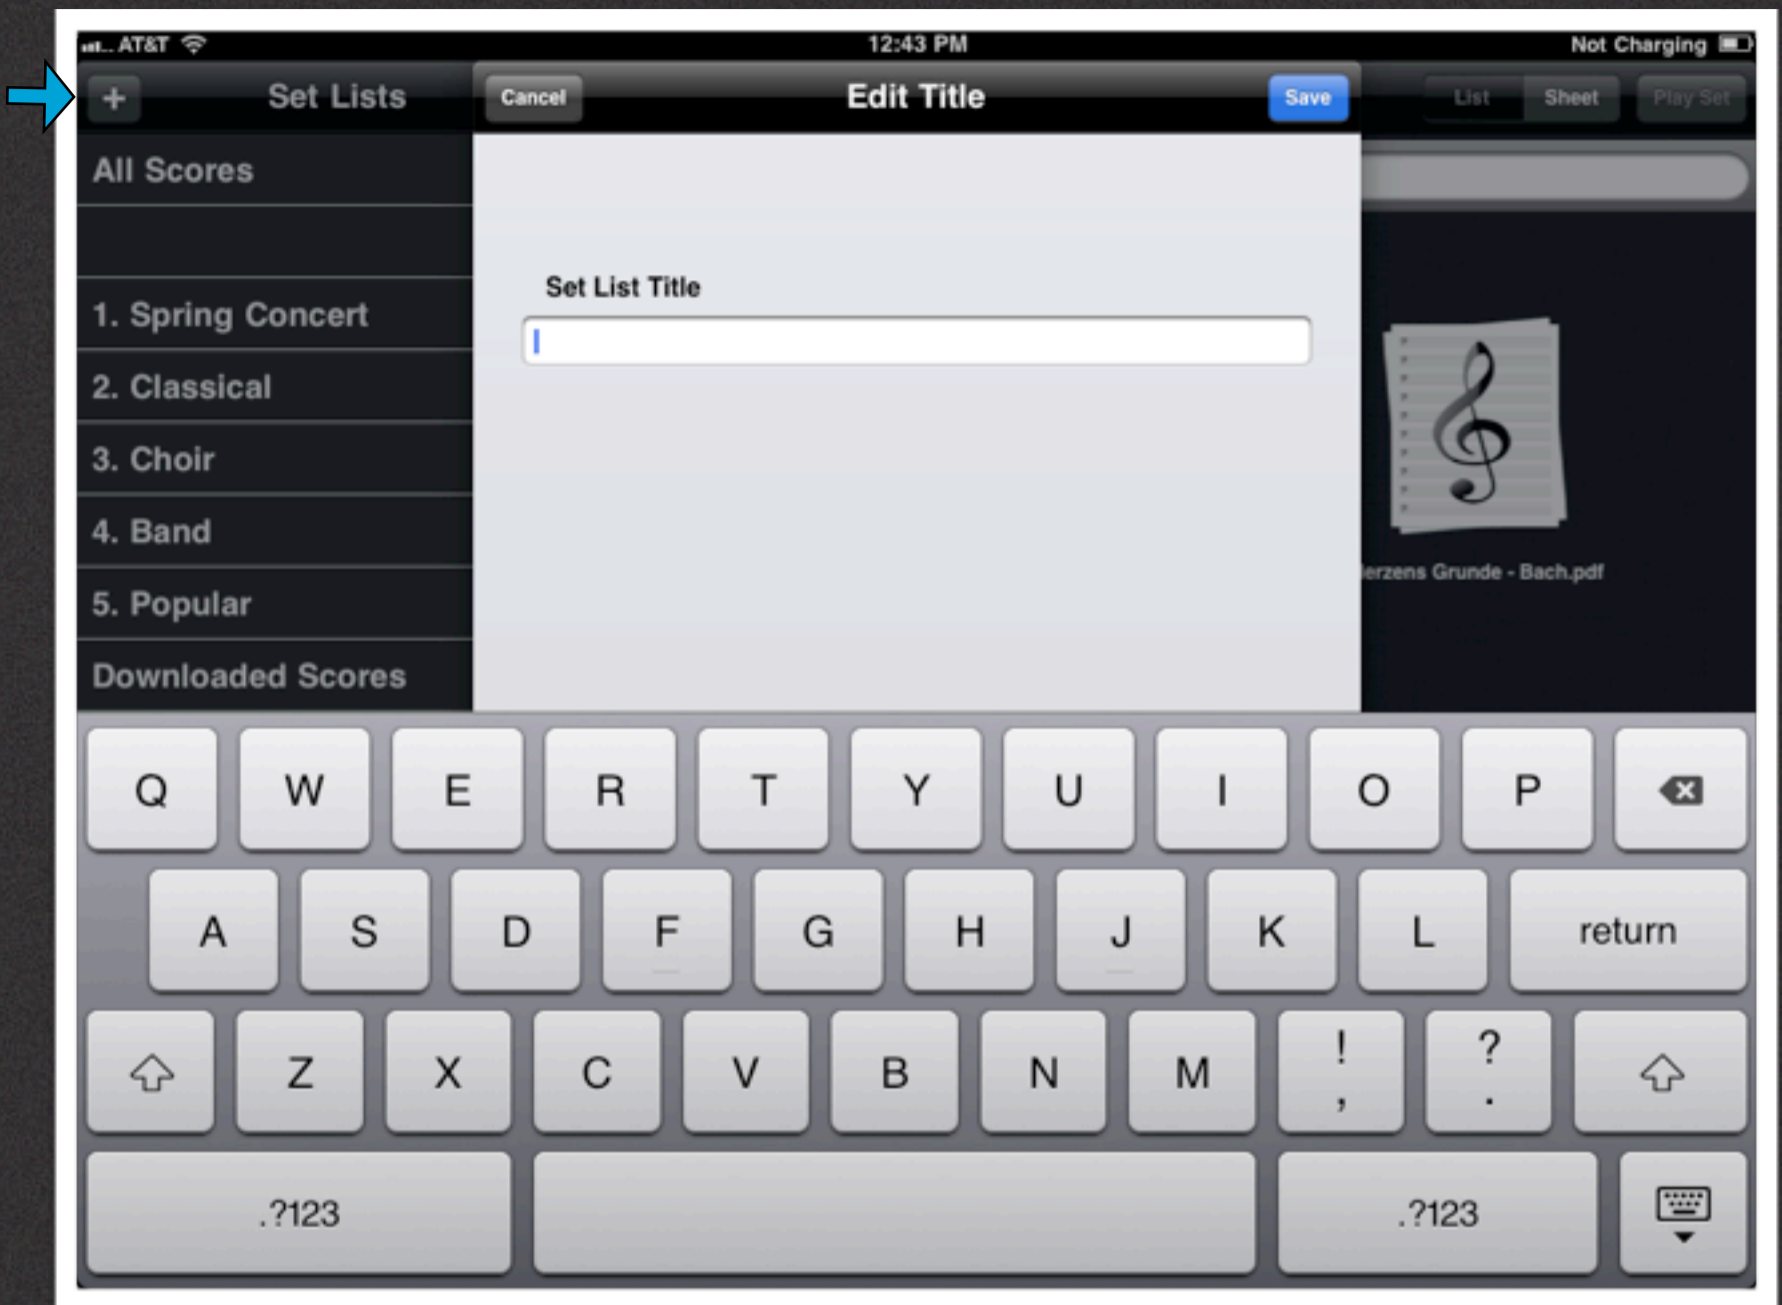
AT&T 12:43 PM Not Charging

+ Set Lists

Cancel Edit Title Save

List Sheet Play Set

All Scores

1. Spring Concert

2. Classical

3. Choir

4. Band

5. Popular

Downloaded Scores

Set List Title

erzens Grunde - Bach.pdf

Q W E R T Y U I O P

A S D F G H J K L return

Z X C V B N M ! , ? .

.?123 .?123